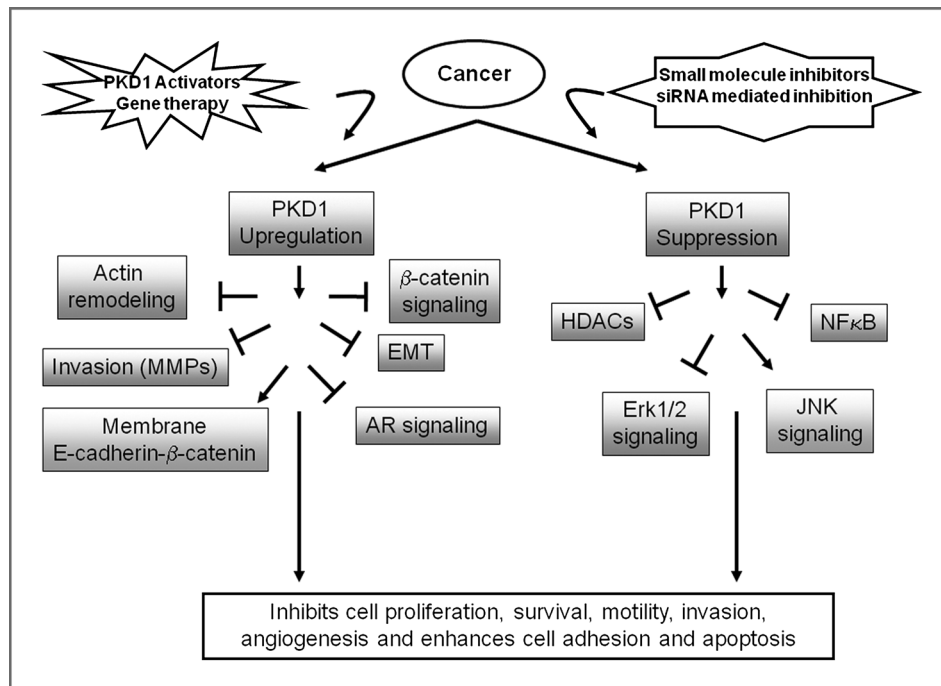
PKD1 Activators
Gene therapy

Cancer

Small molecule inhibitors
siRNA mediated inhibition

PKD1
Upregulation

Actin
remodeling

$\beta$-catenin
signaling

Invasion (MMPs)

EMT

Membrane
E-cadherin-$\beta$-catenin

AR signaling

PKD1
Suppression

HDACs

NF$\kappa$B

Erk1/2
signaling

JNK
signaling

Inhibits cell proliferation, survival, motility, invasion, angiogenesis and enhances cell adhesion and apoptosis